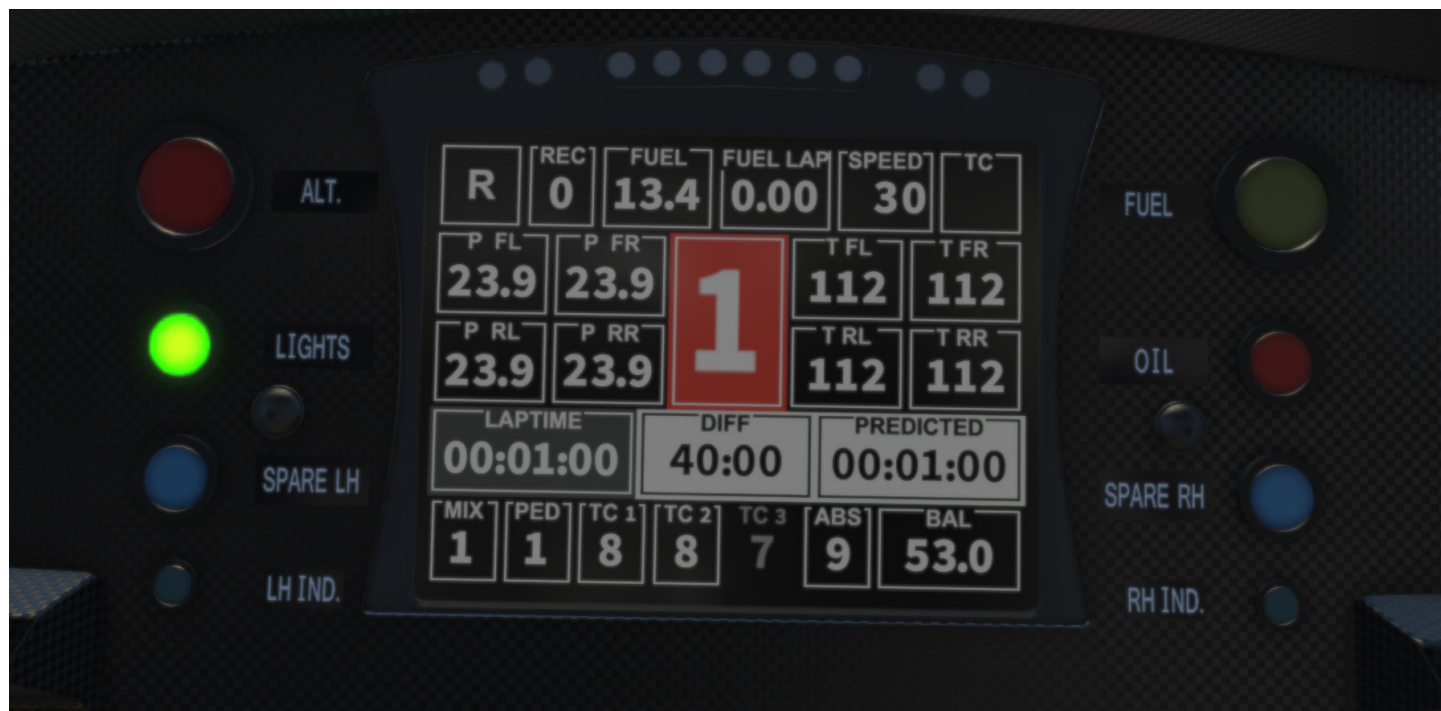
ALT.

LIGHTS

SPARE LH

LH IND.

| R | REC 0 | FUEL 13.4 | FUEL LAP 0.00 | SPEED 30 | TC |
|---|---|---|---|---|---|

P FL 23.9
P FR 23.9
1
T FL 112
T FR 112
P RL 23.9
P RR 23.9
T RL 112
T RR 112

LAPTIME 00:01:00
DIFF 40:00
PREDICTED 00:01:00

| MIX 1 | PED 1 | TC 1 8 | TC 2 8 | TC 3 7 | ABS 9 | BAL 53.0 |
|---|---|---|---|---|---|---|

FUEL

OIL

SPARE RH

RH IND.